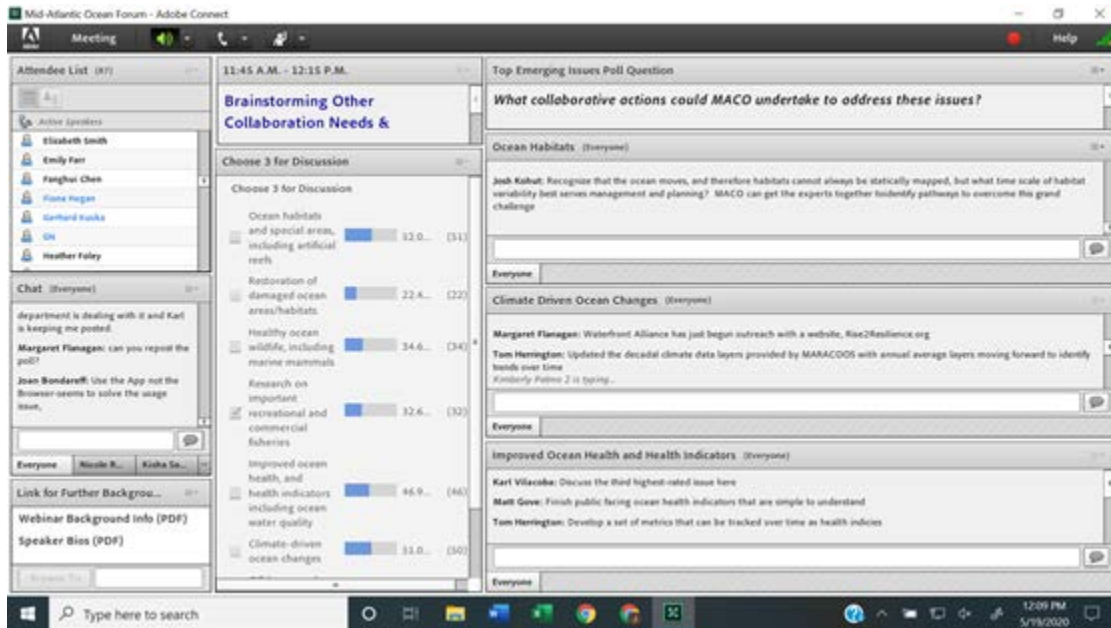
Mid-Atlantic Ocean Forum - Adobe Connect

Meeting

Help

Attendee List (87)

Active Speakers

Elizabeth Smith

Emily Farr

Fanghui Chen

Fiona Hogan

Gerhard Kuska

GN

Heather Foley

Chat (Everyone)

department is dealing with it and Karl is keeping me posted.

Margaret Flanagan: can you repost the poll?

Joan Bondareff: Use the App not the Browser-seems to solve the usage issue,

Everyone Nicole R... Kisha Sa...

Link for Further Backgrou...

Webinar Background Info (PDF)

Speaker Bios (PDF)

Browse To

11:45 A.M. - 12:15 P.M.

Brainstorming Other Collaboration Needs &

Choose 3 for Discussion

Choose 3 for Discussion

Ocean habitats and special areas, including artificial reefs 32.0... (31)

Restoration of damaged ocean areas/habitats 22.4... (22)

Healthy ocean wildlife, including marine mammals 34.6... (34)

Research on important recreational and commercial fisheries 32.6... (32)

Improved ocean health, and health indicators including ocean water quality 46.9... (46)

Climate-driven ocean changes 51.0... (50)

Top Emerging Issues Poll Question

What collaborative actions could MACO undertake to address these issues?

Ocean Habitats (Everyone)

Josh Kohut: Recognize that the ocean moves, and therefore habitats cannot always be statically mapped, but what time scale of habitat variability best serves management and planning? MACO can get the experts together toidentify pathways to overcome this grand challenge

Everyone

Climate Driven Ocean Changes (Everyone)

Margaret Flanagan: Waterfront Alliance has just begun outreach with a website, Rise2Resilience.org

Tom Herrington: Updated the decadal climate data layers provided by MARACOOS with annual average layers moving forward to identify trends over time

Kimberly Pabno 2 is typing...

Everyone

Improved Ocean Health and Health Indicators (Everyone)

Karl Vilacoba: Discuss the third highest-rated issue here

Matt Gove: Finish public facing ocean health indicators that are simple to understand

Tom Herrington: Develop a set of metrics that can be tracked over time as health indicies

Everyone

Type here to search

12:09 PM
5/19/2020